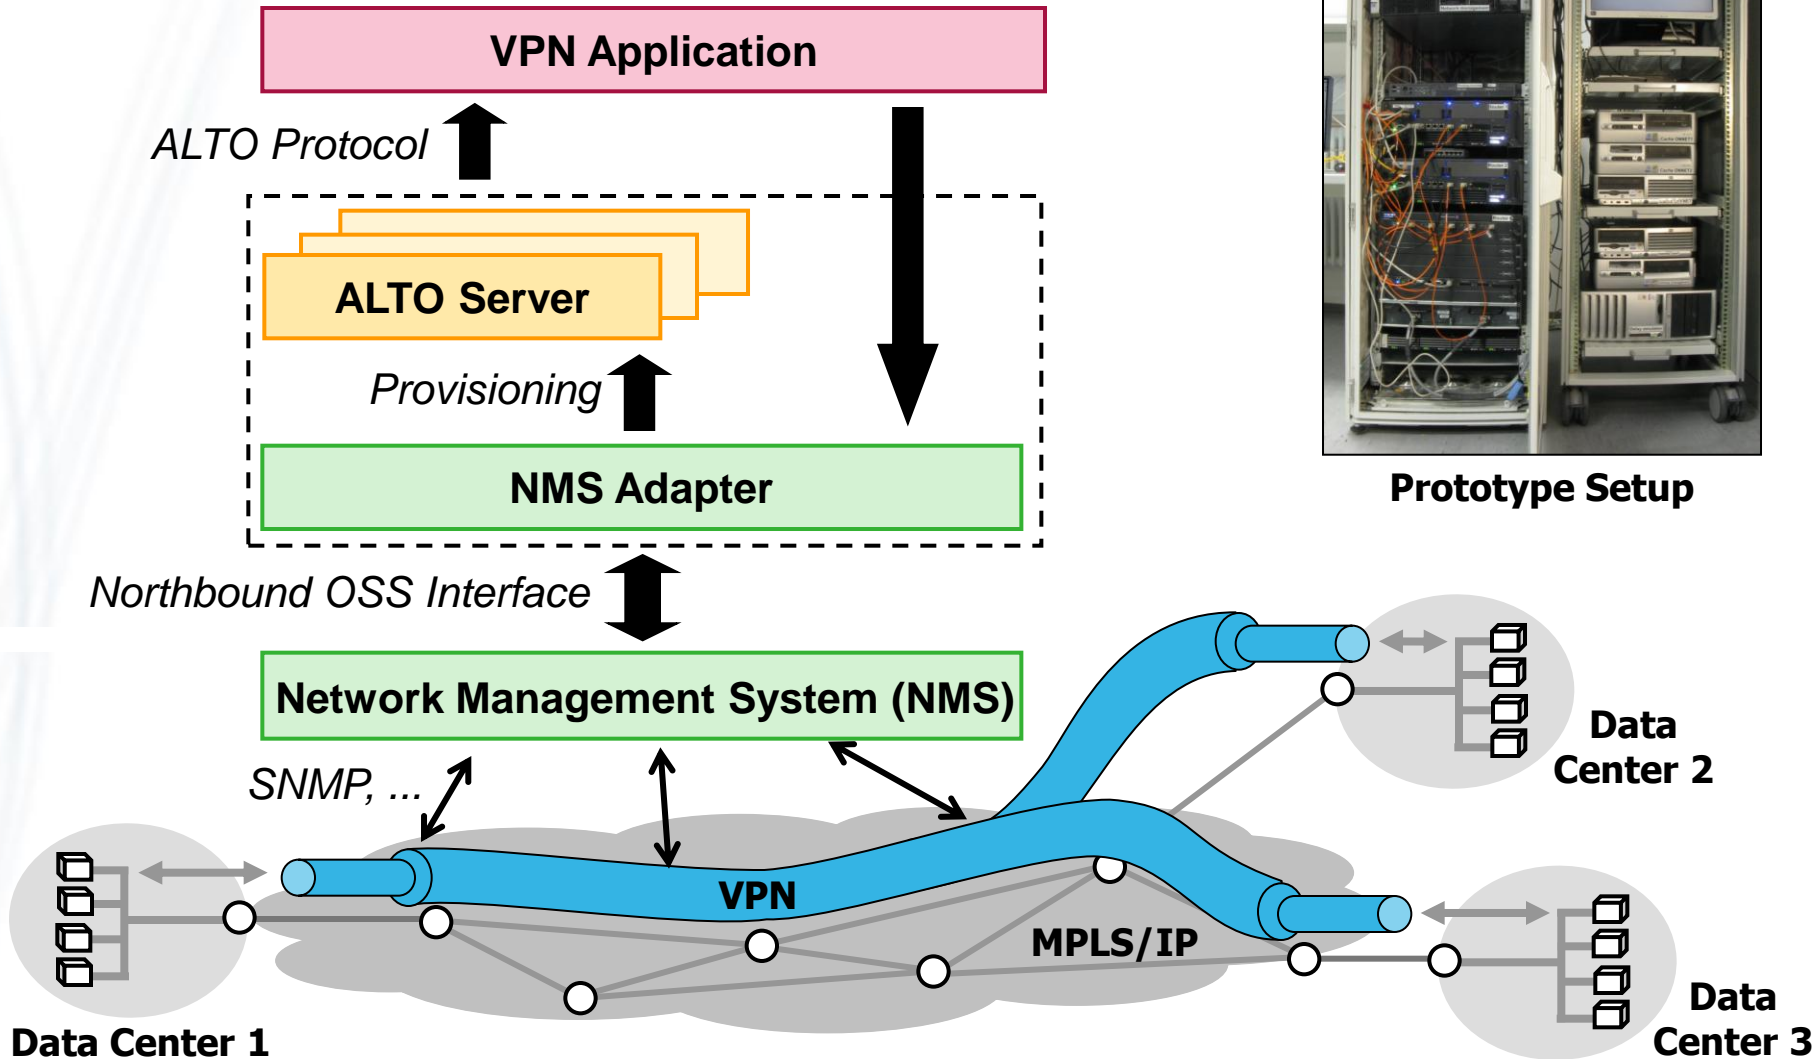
VPN Application

ALTO Protocol

ALTO Server

Provisioning

NMS Adapter

Prototype Setup

Northbound OSS Interface

Network Management System (NMS)

SNMP, ...

Data Center 2

VPN

MPLS/IP

Data Center 3

Data Center 1